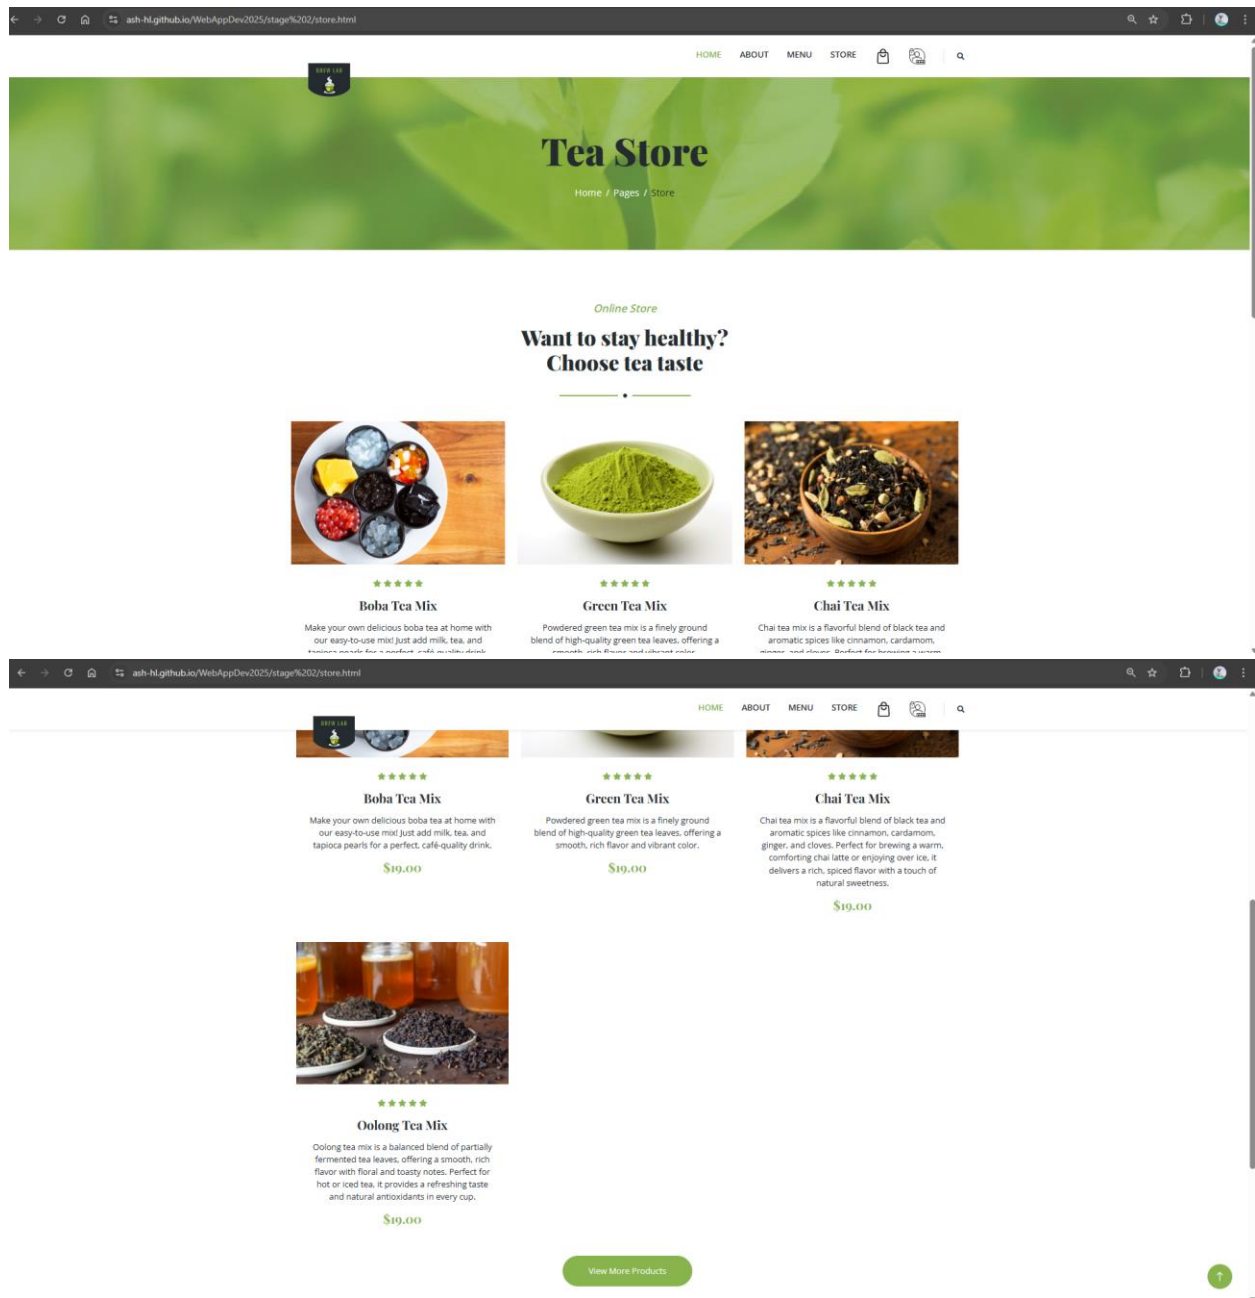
ash-hl.github.io/WebAppDev2025/stage%202/store.html

BREW LAB

HOME ABOUT MENU STORE

Tea Store

Home / Pages / Store

Online Store

Want to stay healthy?
Choose tea taste

★★★★★

Boba Tea Mix

Make your own delicious boba tea at home with our easy-to-use mix! Just add milk, tea, and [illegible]

★★★★★

Green Tea Mix

Powdered green tea mix is a finely ground blend of high-quality green tea leaves, offering a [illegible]

★★★★★

Chai Tea Mix

Chai tea mix is a flavorful blend of black tea and aromatic spices like cinnamon, cardamom, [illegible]

ash-hl.github.io/WebAppDev2025/stage%202/store.html

BREW LAB

HOME ABOUT MENU STORE

★★★★★

Boba Tea Mix

Make your own delicious boba tea at home with our easy-to-use mix! Just add milk, tea, and tapioca pearls for a perfect, café-quality drink.

$19.00

★★★★★

Green Tea Mix

Powdered green tea mix is a finely ground blend of high-quality green tea leaves, offering a smooth, rich flavor and vibrant color.

$19.00

★★★★★

Chai Tea Mix

Chai tea mix is a flavorful blend of black tea and aromatic spices like cinnamon, cardamom, ginger, and cloves. Perfect for brewing a warm, comforting chai latte or enjoying over ice, it delivers a rich, spiced flavor with a touch of natural sweetness.

$19.00

★★★★★

Oolong Tea Mix

Oolong tea mix is a balanced blend of partially fermented tea leaves, offering a smooth, rich flavor with floral and toasty notes. Perfect for hot or iced tea, it provides a refreshing taste and natural antioxidants in every cup.

$19.00

View More Products